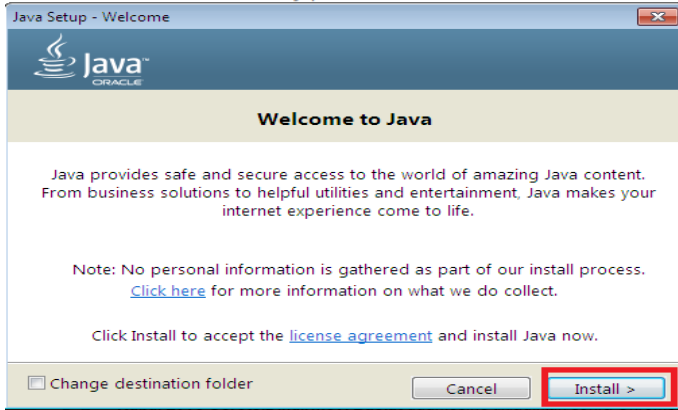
Java Setup - Welcome

Java™
ORACLE

Welcome to Java

Java provides safe and secure access to the world of amazing Java content. From business solutions to helpful utilities and entertainment, Java makes your internet experience come to life.

Note: No personal information is gathered as part of our install process. Click here for more information on what we do collect.

Click Install to accept the license agreement and install Java now.

Change destination folder

Cancel

Install >